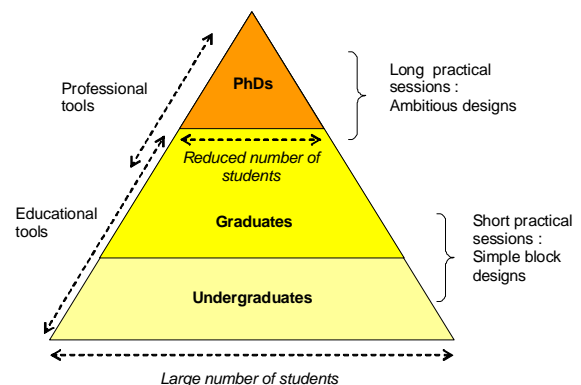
Professional tools

PhDs

Long practical sessions : Ambitious designs

Reduced number of students

Educational tools

Graduates

Short practical sessions : Simple block designs

Undergraduates

Large number of students